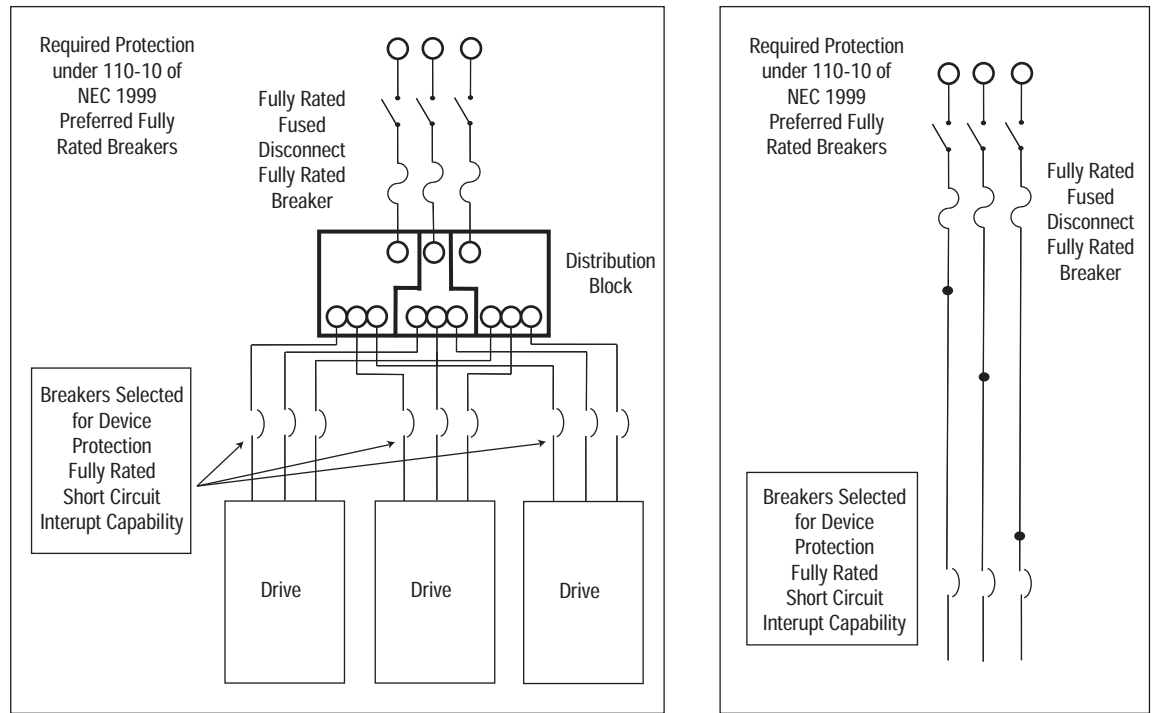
Required Protection under 110-10 of NEC 1999 Preferred Fully Rated Breakers

Fully Rated Fused Disconnect Fully Rated Breaker

Distribution Block

Breakers Selected for Device Protection Fully Rated Short Circuit Interupt Capability

Drive

Drive

Drive

Required Protection under 110-10 of NEC 1999 Preferred Fully Rated Breakers

Fully Rated Fused Disconnect Fully Rated Breaker

Breakers Selected for Device Protection Fully Rated Short Circuit Interupt Capability